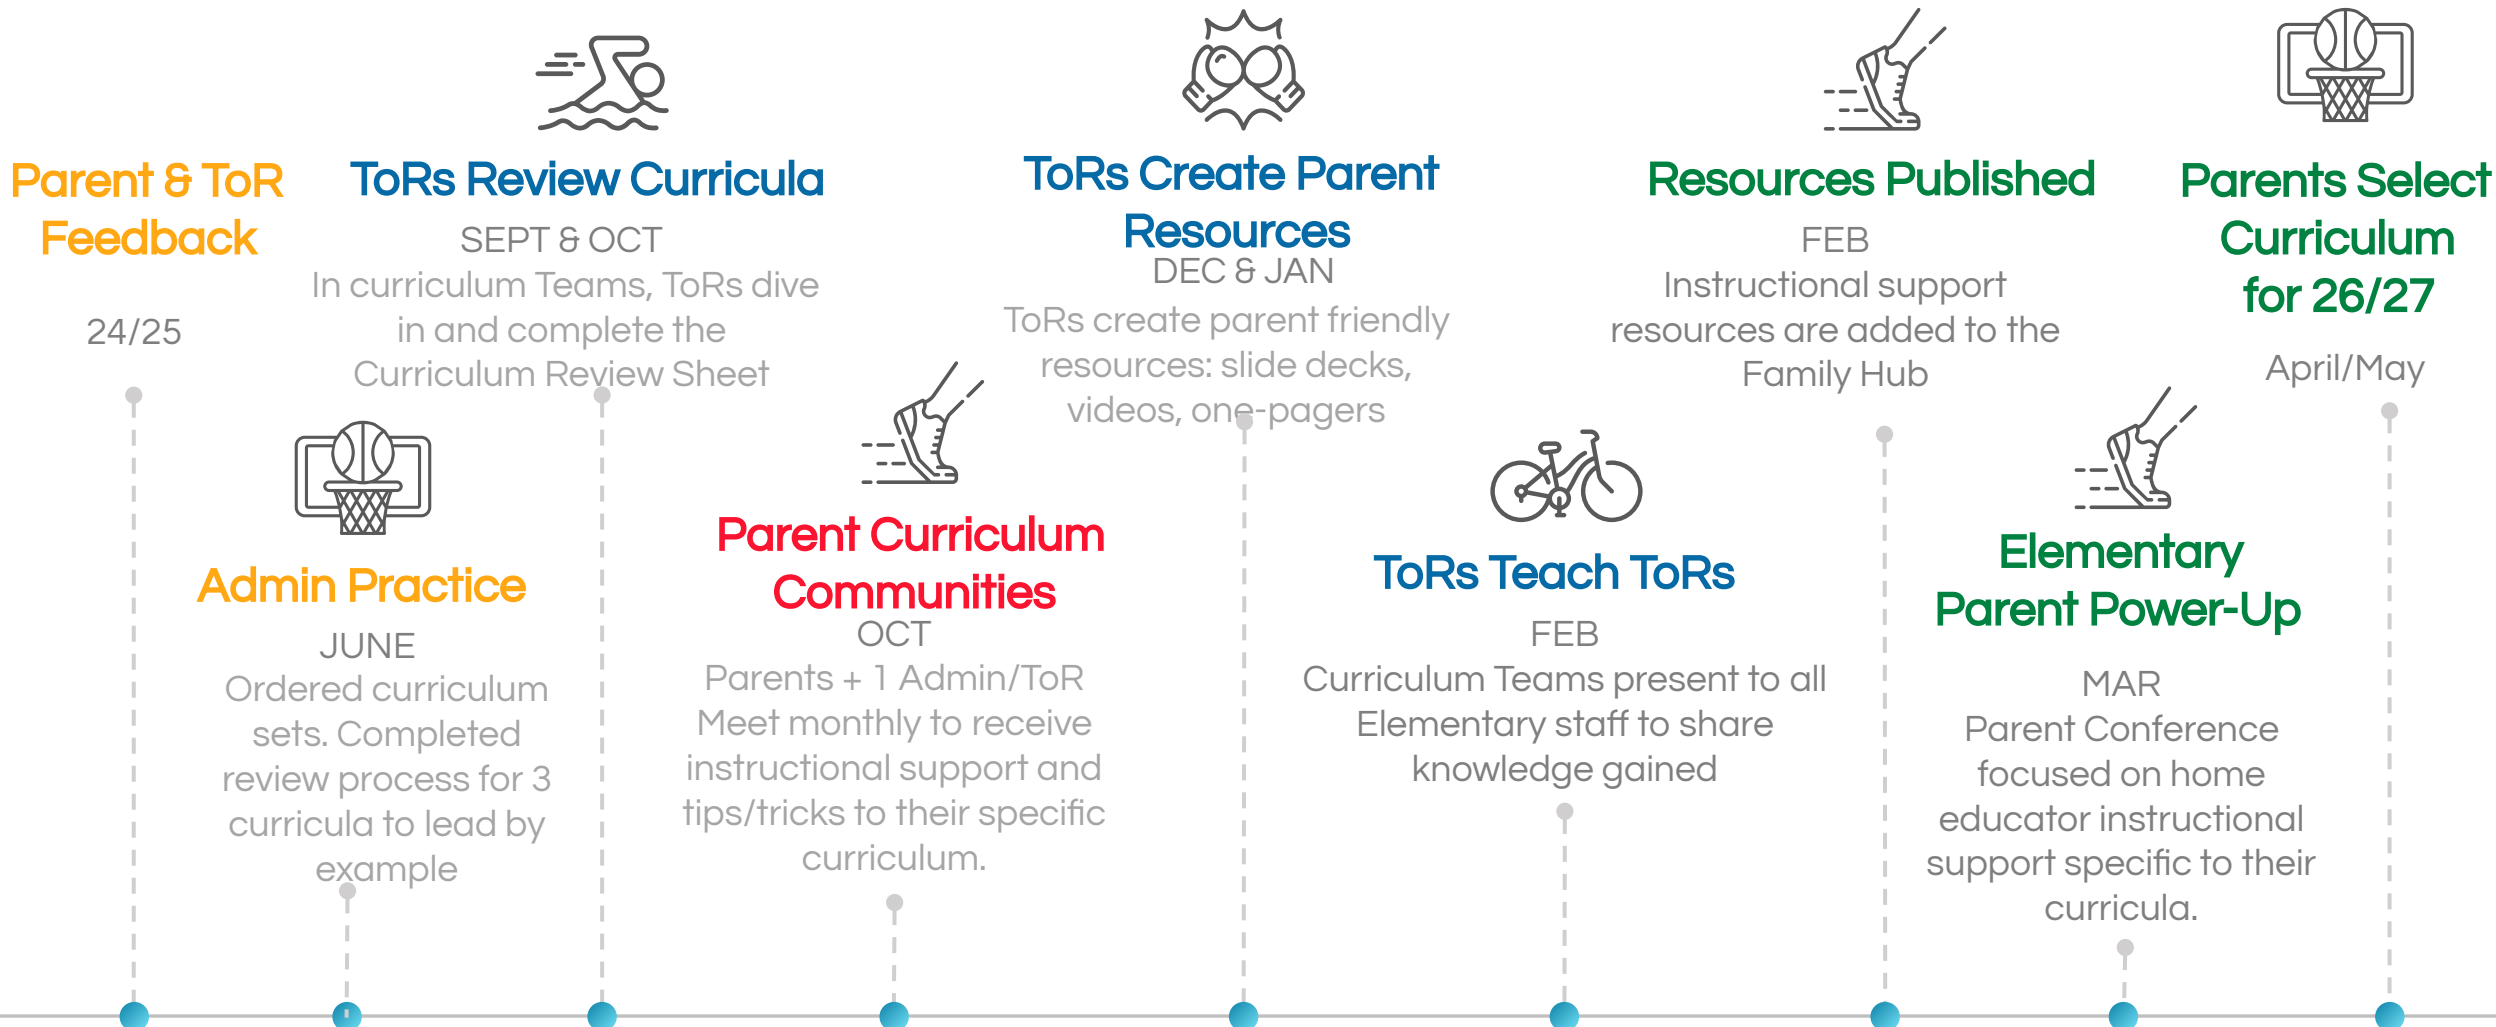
Parent & ToR Feedback

24/25

Admin Practice

JUNE

Ordered curriculum sets. Completed review process for 3 curricula to lead by example

ToRs Review Curricula

SEPT & OCT

In curriculum Teams, ToRs dive in and complete the Curriculum Review Sheet

Parent Curriculum Communities

OCT

Parents + 1 Admin/ToR Meet monthly to receive instructional support and tips/tricks to their specific curriculum.

ToRs Create Parent Resources

DEC & JAN

ToRs create parent friendly resources: slide decks, videos, one-pagers

ToRs Teach ToRs

FEB

Curriculum Teams present to all Elementary staff to share knowledge gained

Resources Published

FEB

Instructional support resources are added to the Family Hub

Elementary Parent Power-Up

MAR

Parent Conference focused on home educator instructional support specific to their curricula.

Parents Select Curriculum for 26/27

April/May